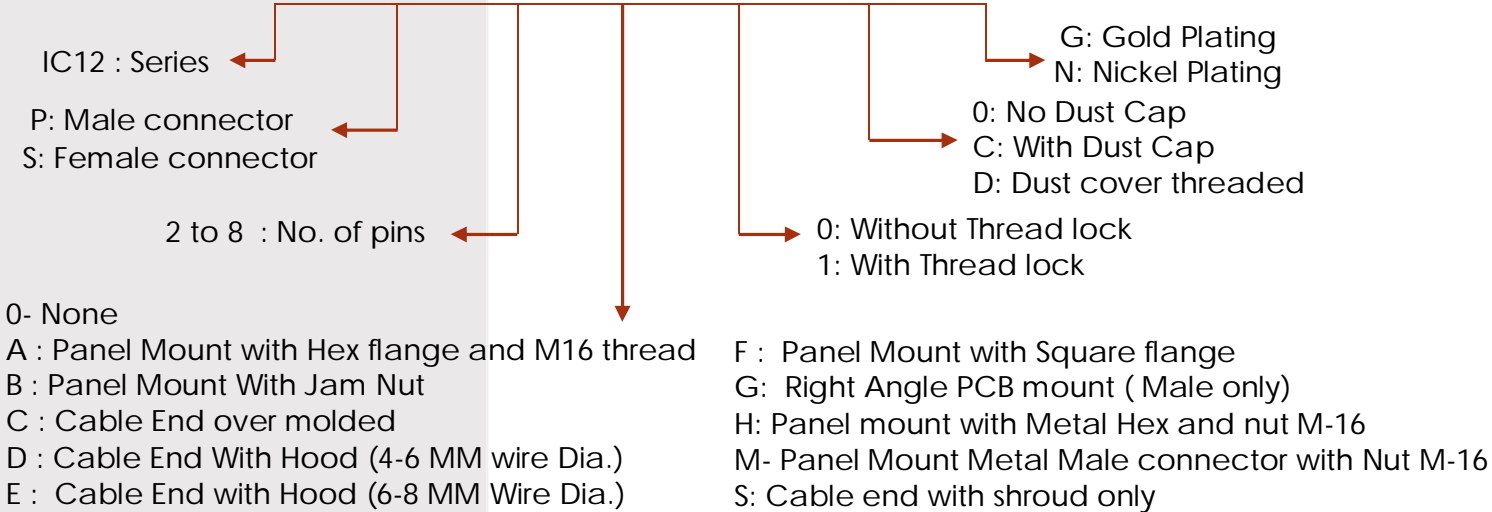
G: Gold Plating
N: Nickel Plating

IC12 : Series

0: No Dust Cap
C: With Dust Cap
D: Dust cover threaded

P: Male connector
S: Female connector

2 to 8 : No. of pins

0: Without Thread lock
1: With Thread lock

0- None
A : Panel Mount with Hex flange and M16 thread
B : Panel Mount With Jam Nut
C : Cable End over molded
D : Cable End With Hood (4-6 MM wire Dia.)
E : Cable End with Hood (6-8 MM Wire Dia.)

F : Panel Mount with Square flange
G: Right Angle PCB mount ( Male only)
H: Panel mount with Metal Hex and nut M-16
M- Panel Mount Metal Male connector with Nut M-16
S: Cable end with shroud only